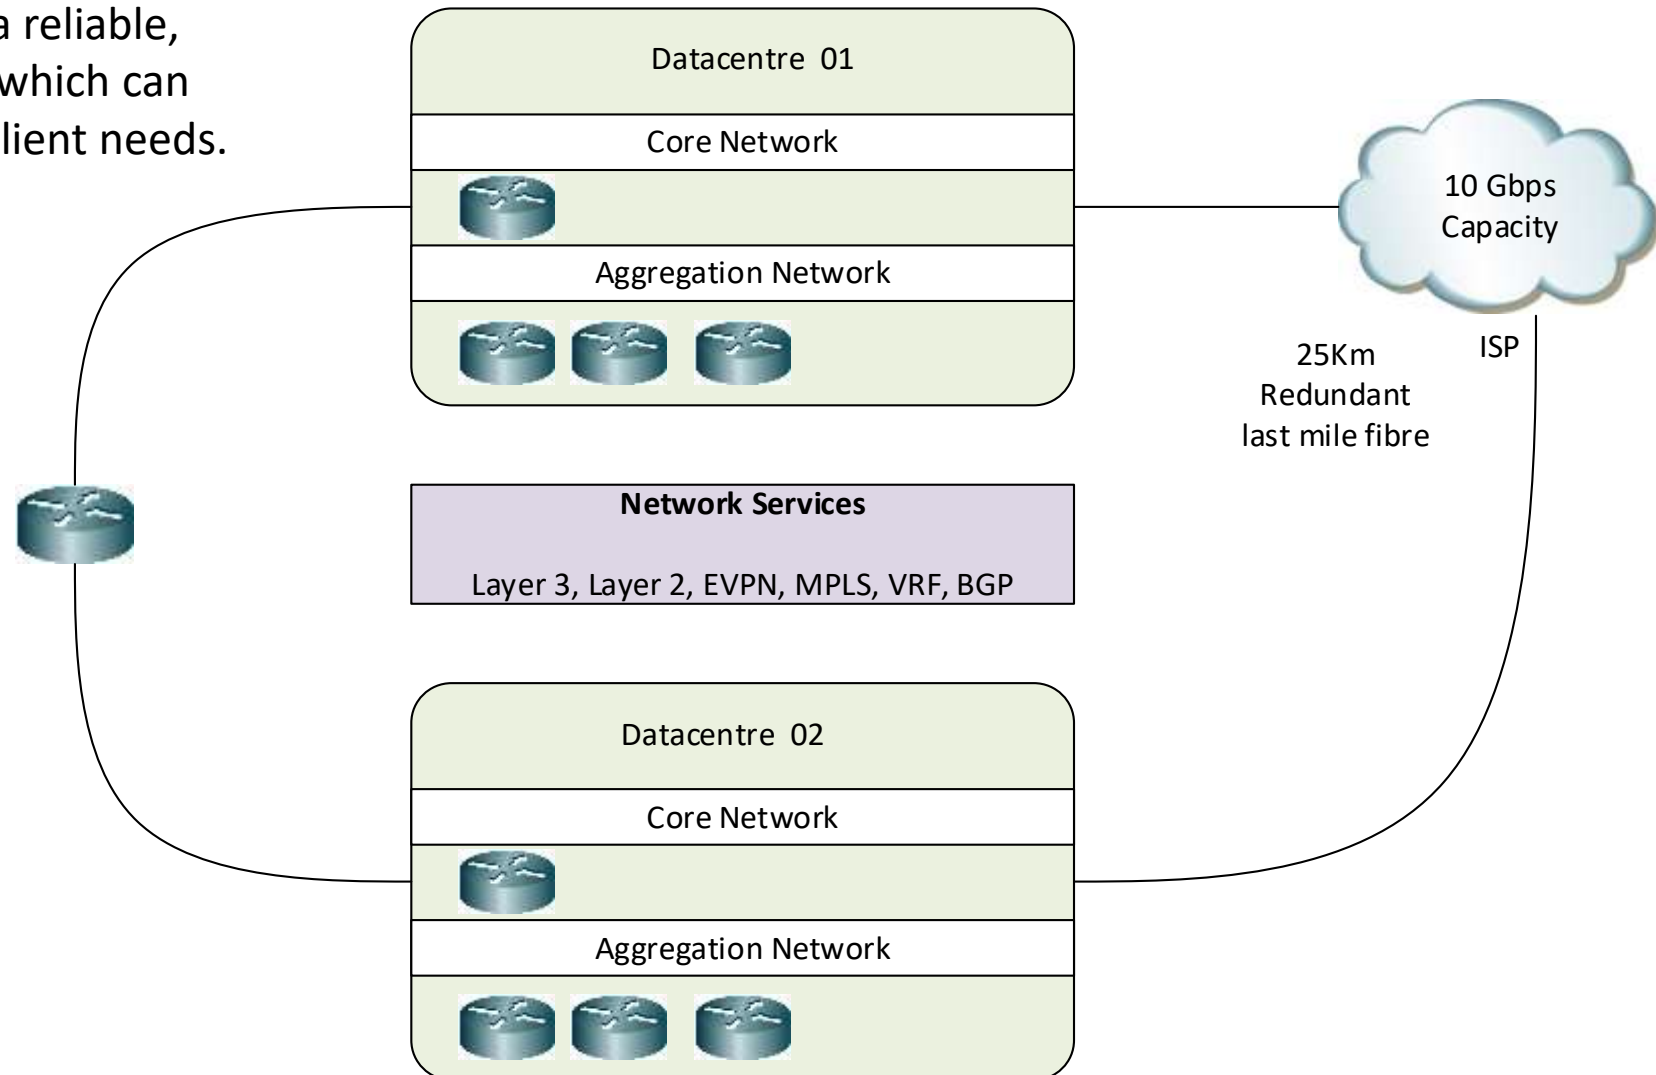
a reliable, which can lient needs.

Datacentre 01

Core Network

Aggregation Network

10 Gbps Capacity

ISP

25Km Redundant last mile fibre

Network Services

Layer 3, Layer 2, EVPN, MPLS, VRF, BGP

Datacentre 02

Core Network

Aggregation Network